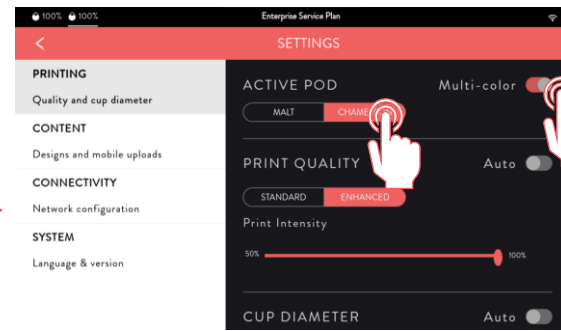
100% 100%
Enterprise Service Plan
<
SETTINGS
PRINTING
Quality and cup diameter
CONTENT
Designs and mobile uploads
CONNECTIVITY
Network configuration
SYSTEM
Language & version
ACTIVE POD
Multi-color
MALT
CHAME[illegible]
PRINT QUALITY
Auto
STANDARD
ENHANCED
Print Intensity
50%
100%
CUP DIAMETER
Auto